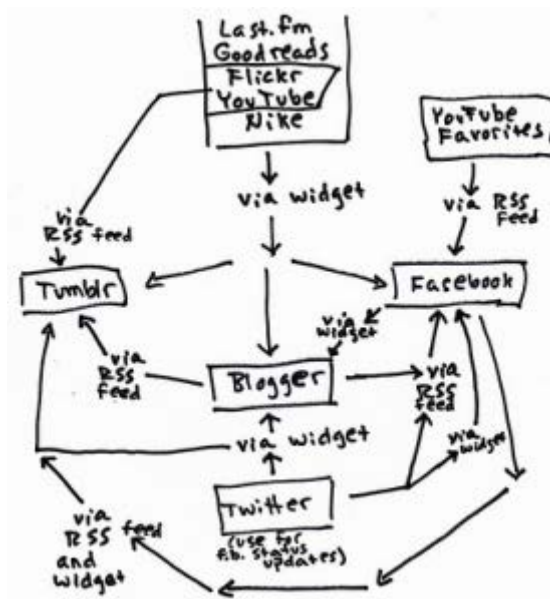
Last.fm
Goodreads
Flickr
YouTube
Nike

via widget

YouTube Favorites

via RSS feed

via RSS feed

Tumblr

Facebook

via widget

via RSS feed

Blogger

via RSS feed

via widget

via widget

via RSS feed and widget

Twitter
(use for f.b. status updates)